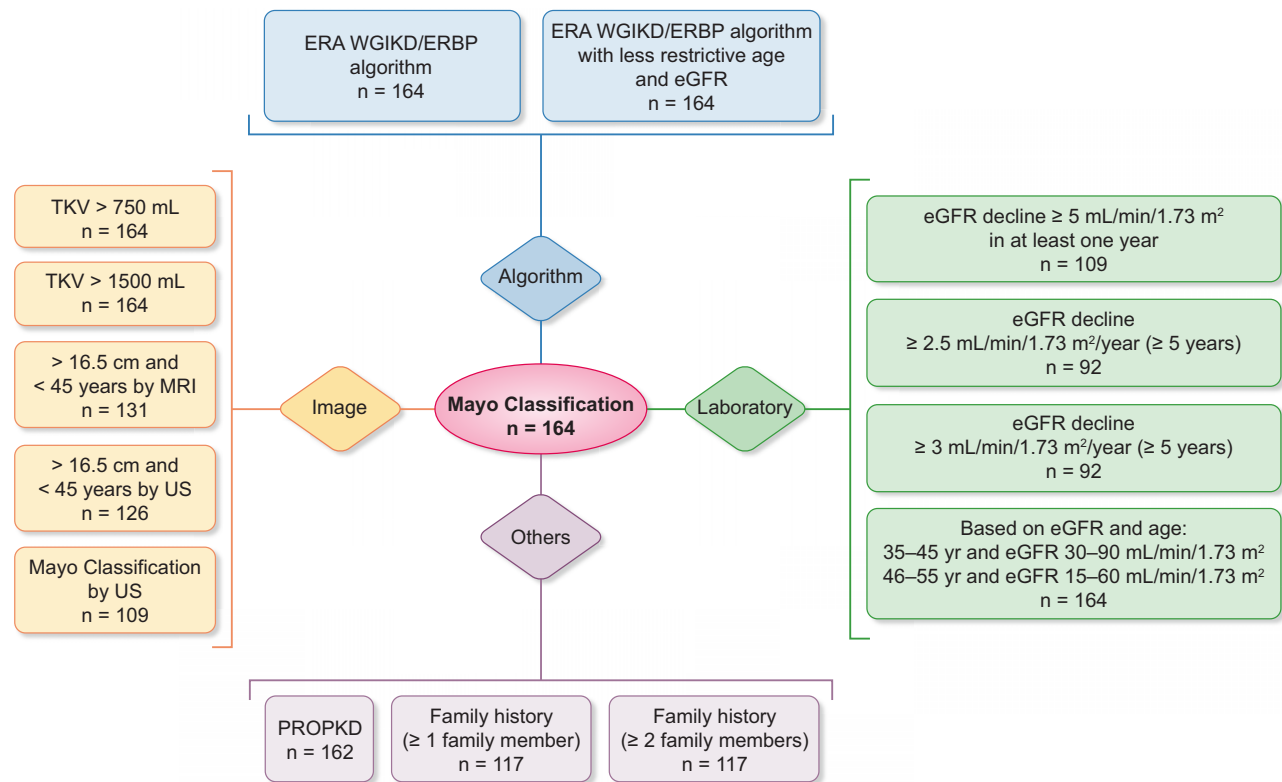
ERA WGIKD/ERBP algorithm
n = 164

ERA WGIKD/ERBP algorithm with less restrictive age and eGFR
n = 164

TKV > 750 mL
n = 164

TKV > 1500 mL
n = 164

> 16.5 cm and < 45 years by MRI
n = 131

> 16.5 cm and < 45 years by US
n = 126

Mayo Classification by US
n = 109

Algorithm

Image

Mayo Classification
n = 164

Laboratory

Others

eGFR decline ≥ 5 mL/min/1.73 m$^2$ in at least one year
n = 109

eGFR decline ≥ 2.5 mL/min/1.73 m$^2$/year (≥ 5 years)
n = 92

eGFR decline ≥ 3 mL/min/1.73 m$^2$/year (≥ 5 years)
n = 92

Based on eGFR and age:
35–45 yr and eGFR 30–90 mL/min/1.73 m$^2$
46–55 yr and eGFR 15–60 mL/min/1.73 m$^2$
n = 164

PROPKD
n = 162

Family history (≥ 1 family member)
n = 117

Family history (≥ 2 family members)
n = 117